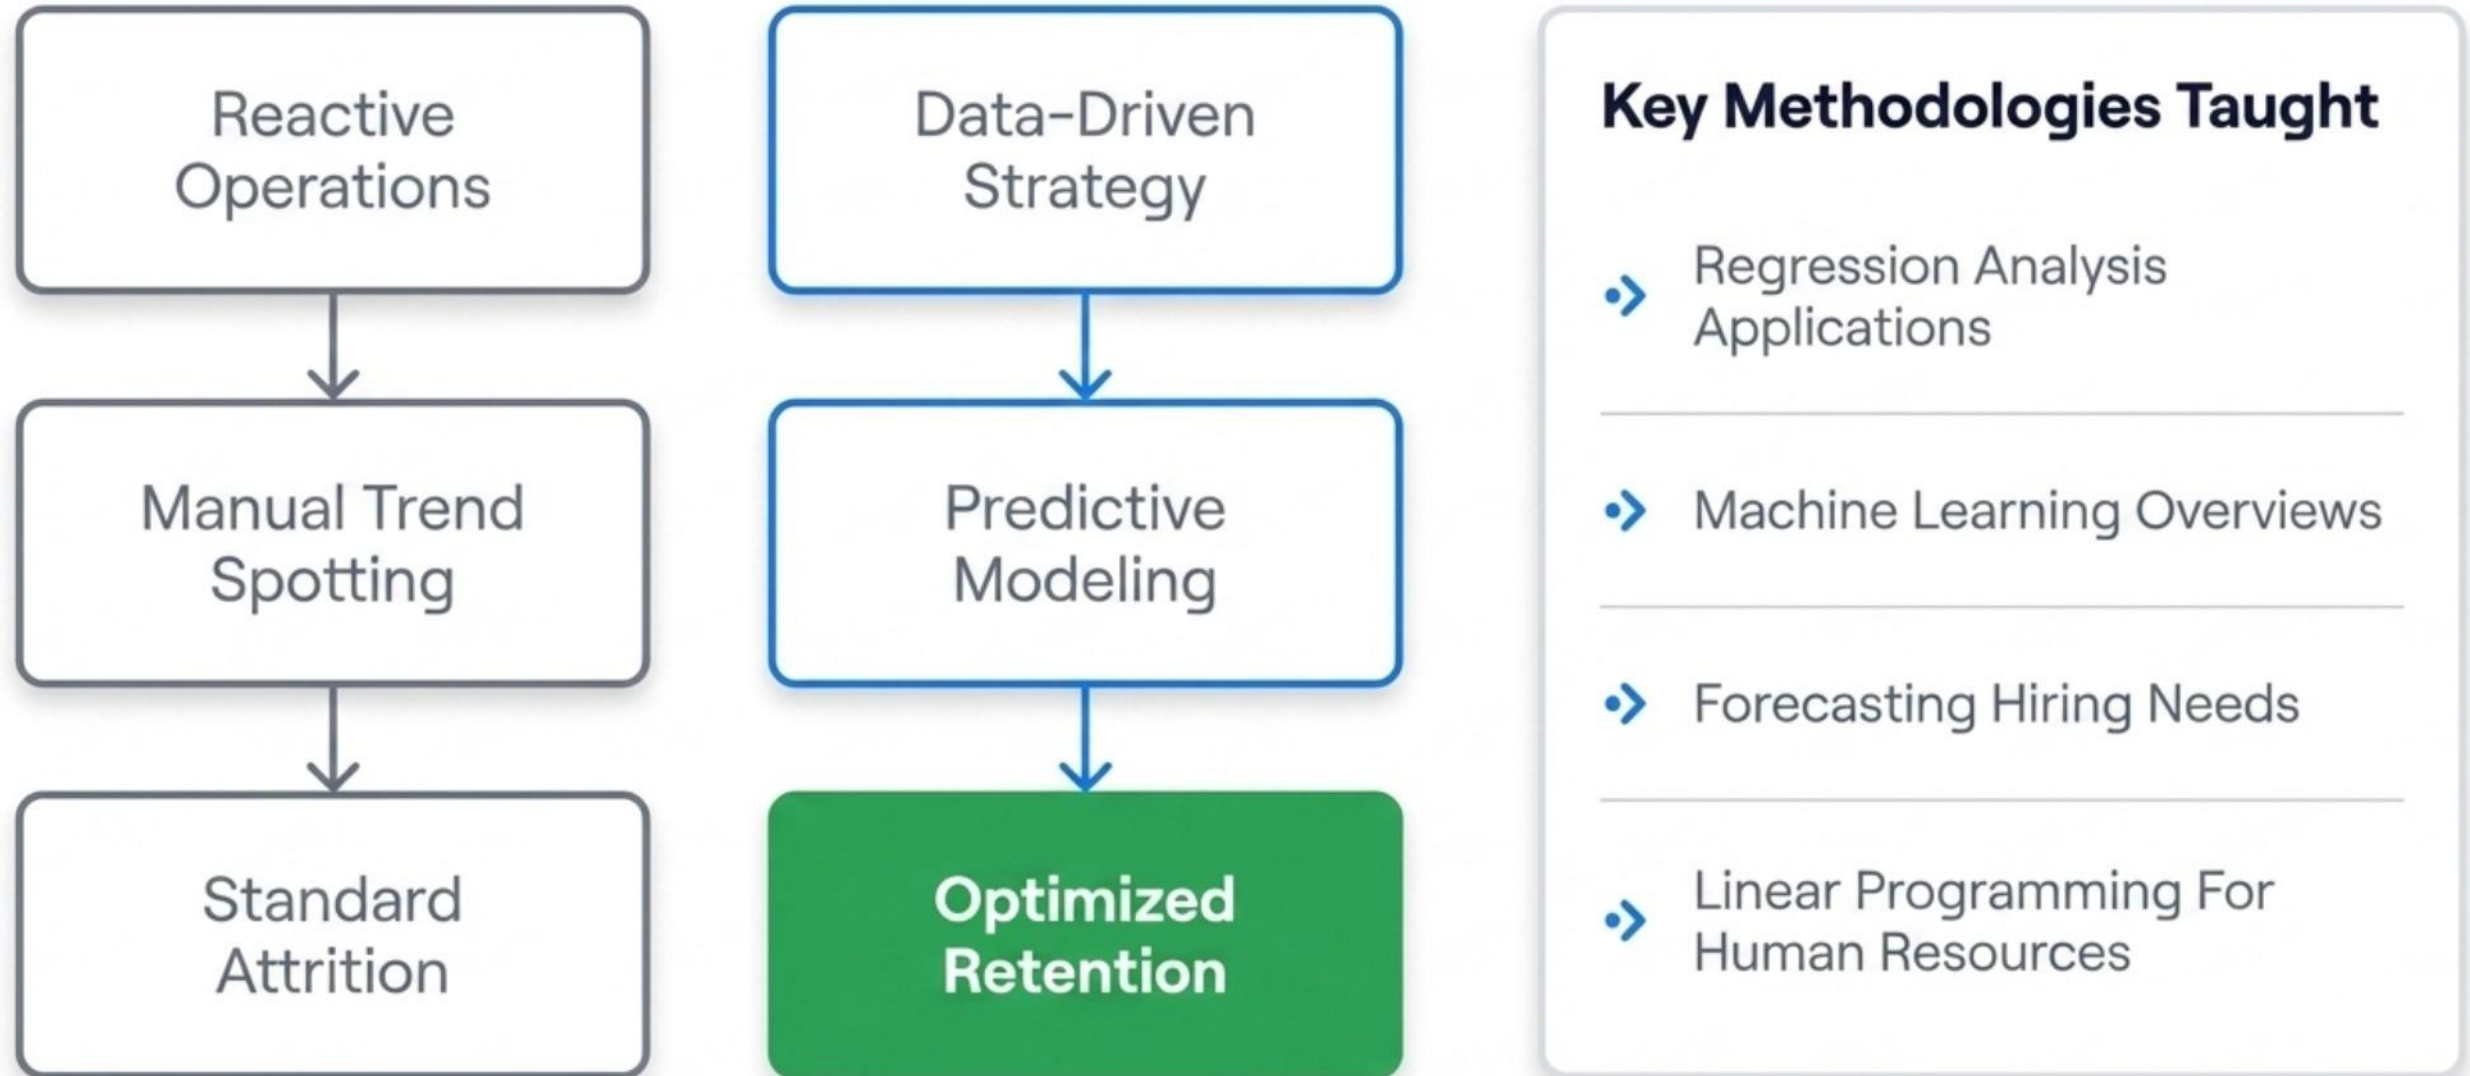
Reactive Operations

Manual Trend Spotting

Standard Attrition

Data-Driven Strategy

Predictive Modeling

Optimized Retention

Key Methodologies Taught

Regression Analysis Applications

Machine Learning Overviews

Forecasting Hiring Needs

Linear Programming For Human Resources